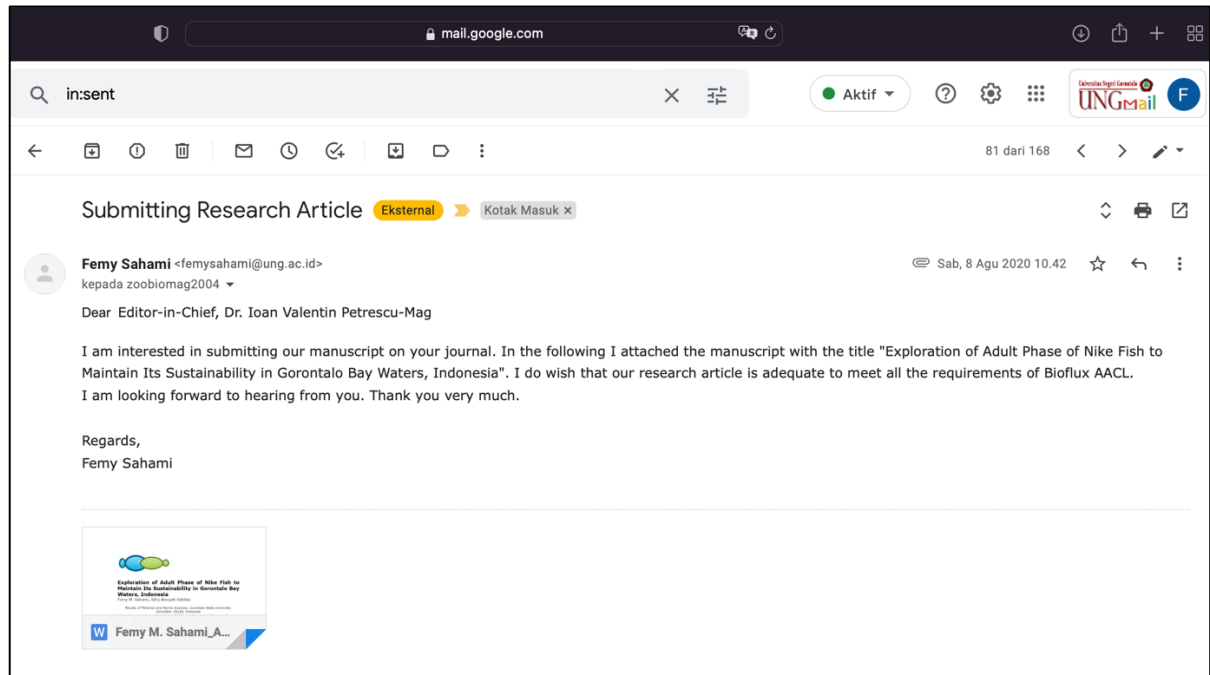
mail.google.com

in:sent

Aktif

Universitas Negeri Gorontalo
UNGMail

F

81 dari 168

Submitting Research Article Eksternal Kotak Masuk ×

Femy Sahami <femysahami@ung.ac.id>
kepada zoobiomag2004

Sab, 8 Agu 2020 10.42

Dear Editor-in-Chief, Dr. Ioan Valentin Petrescu-Mag

I am interested in submitting our manuscript on your journal. In the following I attached the manuscript with the title "Exploration of Adult Phase of Nike Fish to Maintain Its Sustainability in Gorontalo Bay Waters, Indonesia". I do wish that our research article is adequate to meet all the requirements of Bioflux AACL.
I am looking forward to hearing from you. Thank you very much.

Regards,
Femy Sahami

Exploration of Adult Phase of Nike Fish to Maintain Its Sustainability in Gorontalo Bay Waters, Indonesia
Femy M. Sahami, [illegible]
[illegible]

W Femy M. Sahami_A...